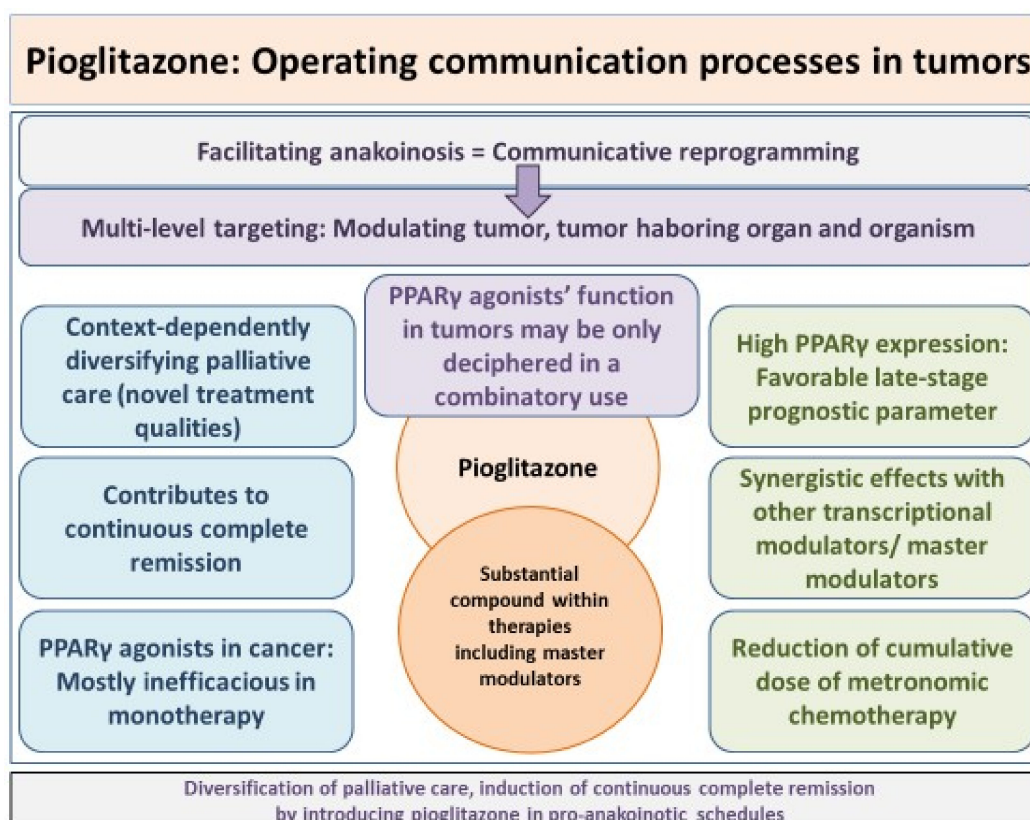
Pioglitazone: Operating communication processes in tumors

Facilitating anakoinosis = Communicative reprogramming

Multi-level targeting: Modulating tumor, tumor haboring organ and organism

Context-dependently diversifying palliative care (novel treatment qualities)

Contributes to continuous complete remission

PPARγ agonists in cancer: Mostly inefficacious in monotherapy

PPARγ agonists' function in tumors may be only deciphered in a combinatory use

Pioglitazone

Substantial compound within therapies including master modulators

High PPARγ expression: Favorable late-stage prognostic parameter

Synergistic effects with other transcriptional modulators/ master modulators

Reduction of cumulative dose of metronomic chemotherapy

Diversification of palliative care, induction of continuous complete remission by introducing pioglitazone in pro-anakoinotic schedules